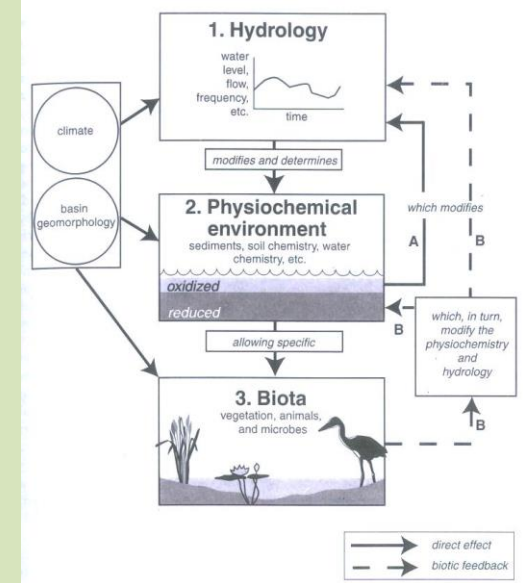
1. Hydrology

water level, flow, frequency, etc.

time

climate

basin geomorphology

modifies and determines

2. Physiochemical environment

sediments, soil chemistry, water chemistry, etc.

oxidized

reduced

which modifies

A

B

B

which, in turn, modify the physiochemistry and hydrology

allowing specific

3. Biota

vegetation, animals, and microbes

B

direct effect

biotic feedback